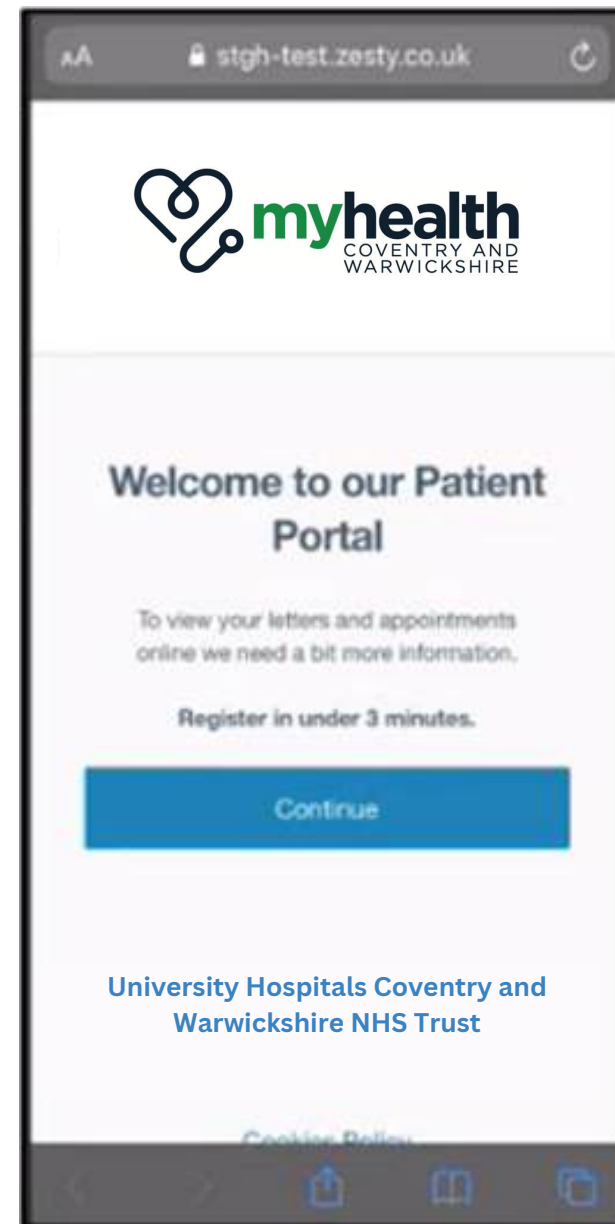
AA stgh-test.zesty.co.uk

myhealth
COVENTRY AND
WARWICKSHIRE

Welcome to our Patient Portal

To view your letters and appointments online we need a bit more information.

Register in under 3 minutes.

Continue

University Hospitals Coventry and Warwickshire NHS Trust

Cookies Policy